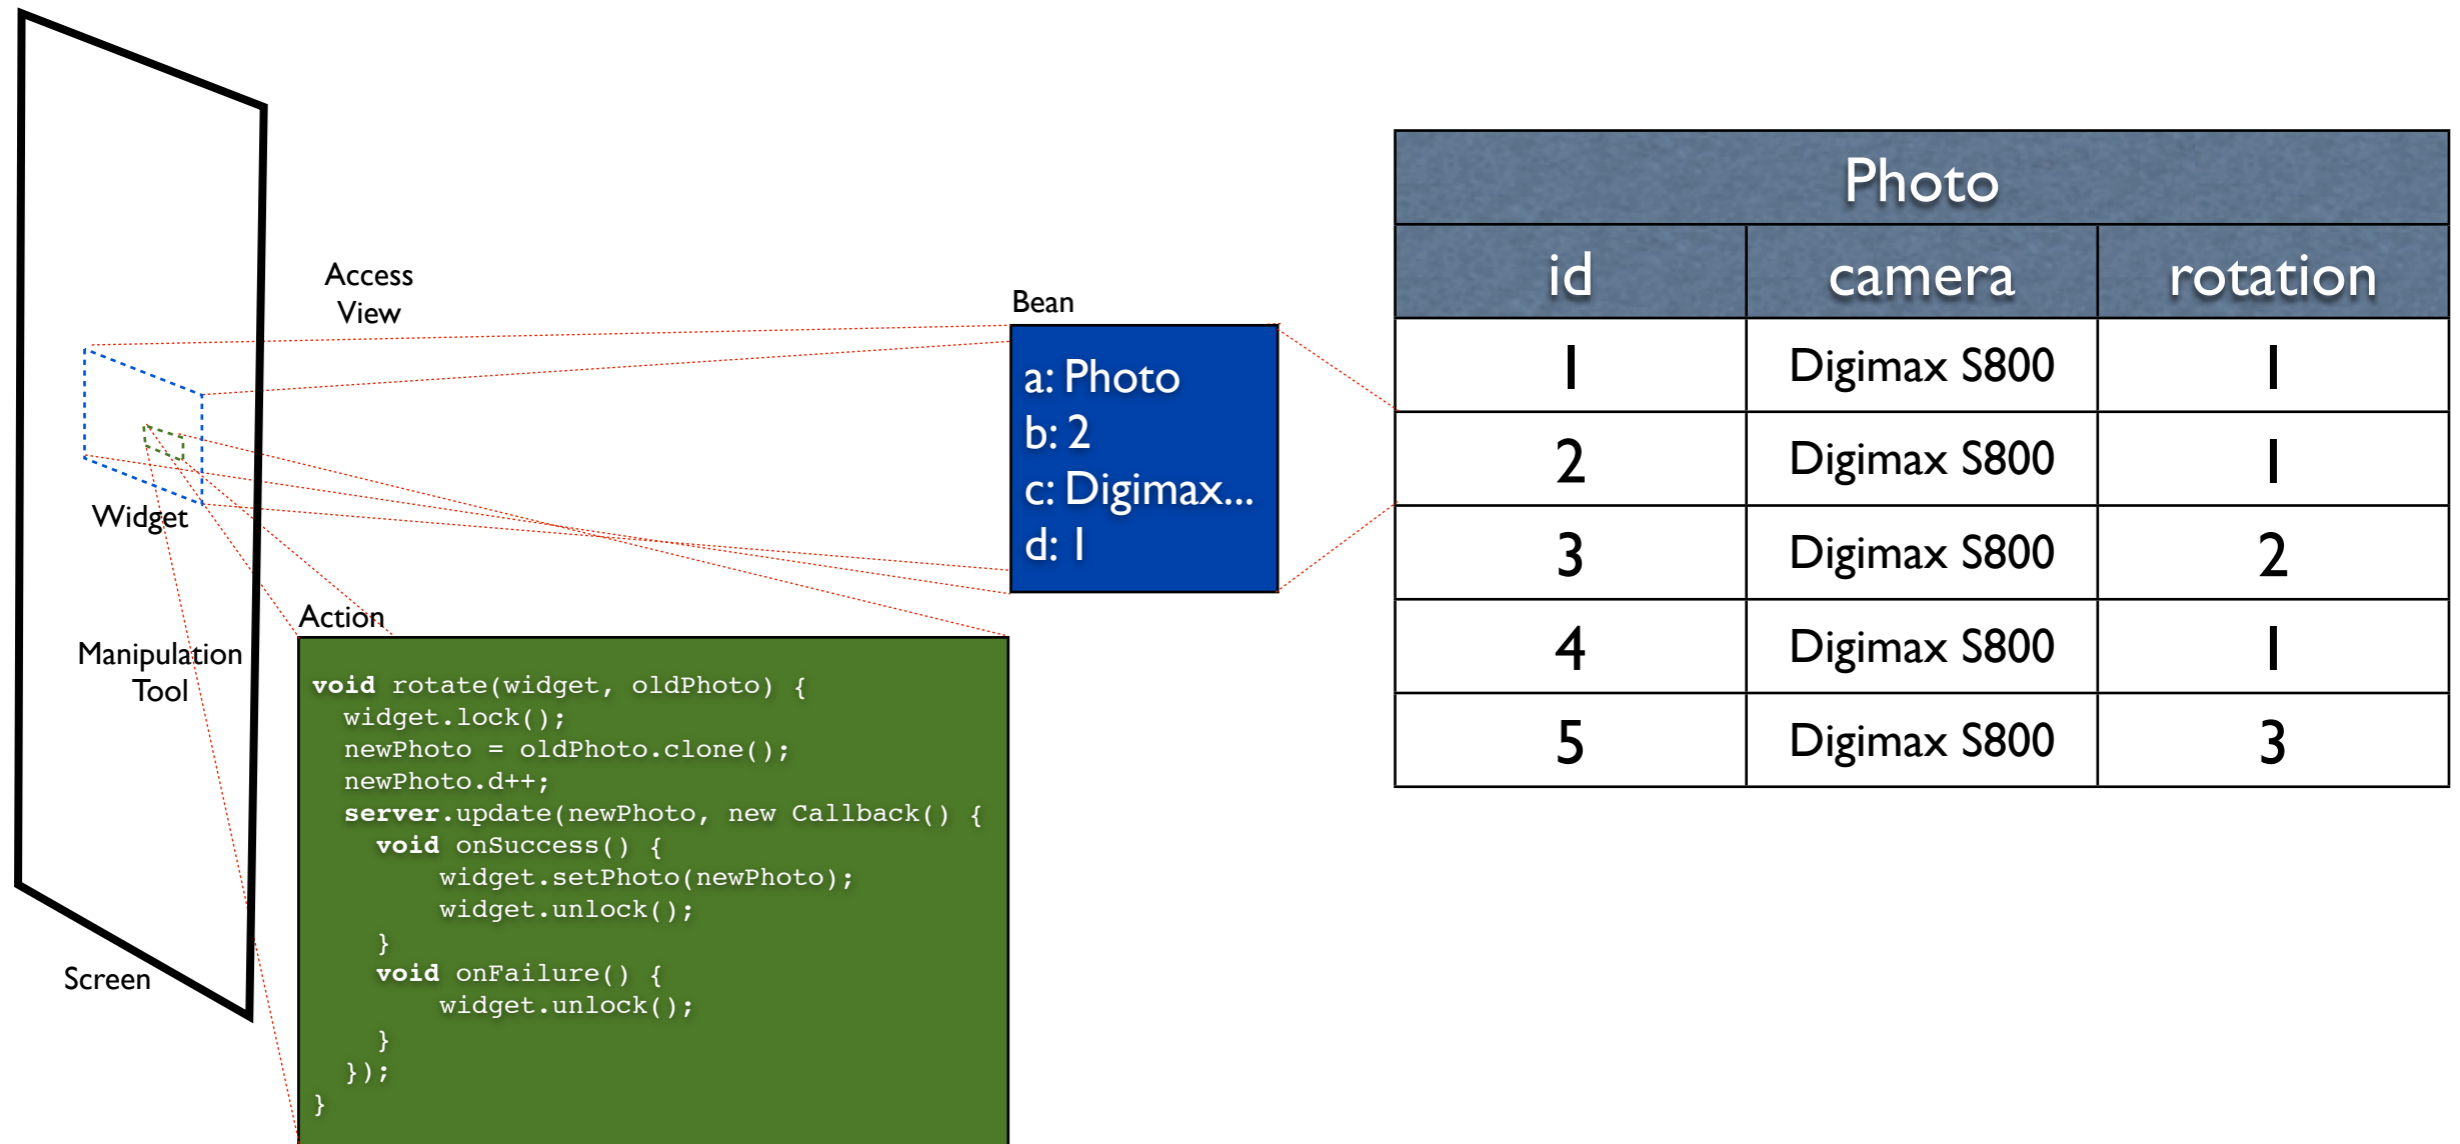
Access View

Widget

Manipulation Tool

Screen

Bean

a: Photo
b: 2
c: Digimax...
d: 1

Action

```
void rotate(widget, oldPhoto) {
  widget.lock();
  newPhoto = oldPhoto.clone();
  newPhoto.d++;
  server.update(newPhoto, new Callback() {
    void onSuccess() {
        widget.setPhoto(newPhoto);
        widget.unlock();
    }
    void onFailure() {
        widget.unlock();
    }
  });
}
```

| Photo | | |
|---|---|---|
| id | camera | rotation |
| 1 | Digimax S800 | 1 |
| 2 | Digimax S800 | 1 |
| 3 | Digimax S800 | 2 |
| 4 | Digimax S800 | 1 |
| 5 | Digimax S800 | 3 |